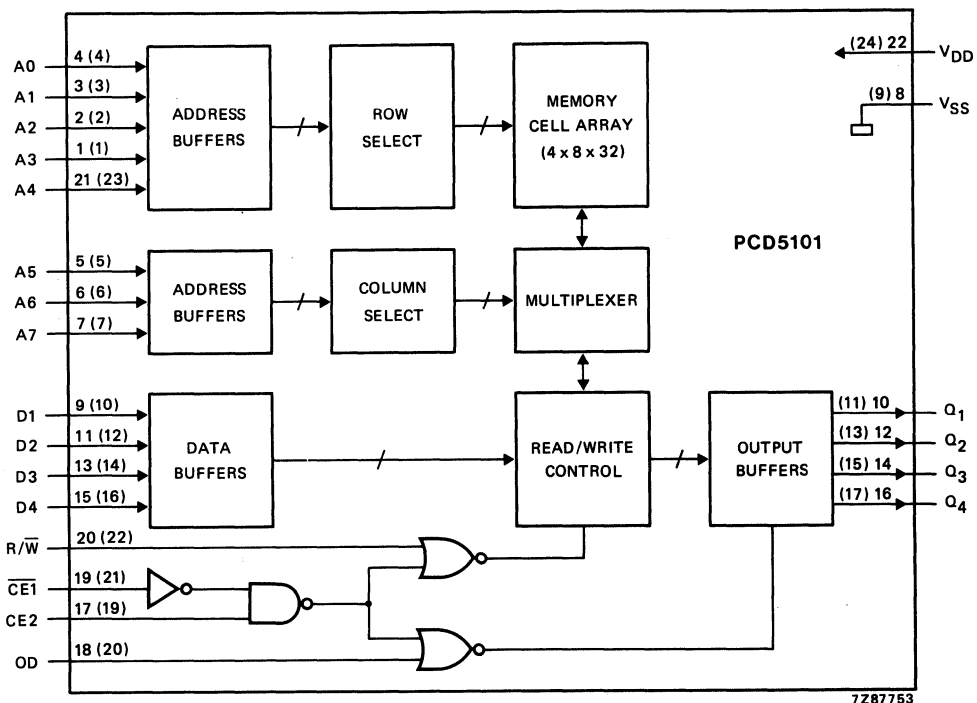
A0 4 (4)
A1 3 (3)
A2 2 (2)
A3 1 (1)
A4 21 (23)

ADDRESS BUFFERS

ROW SELECT

MEMORY CELL ARRAY (4 x 8 x 32)

(24) 22 $V_{DD}$

(9) 8 $V_{SS}$

PCD5101

A5 5 (5)
A6 6 (6)
A7 7 (7)

ADDRESS BUFFERS

COLUMN SELECT

MULTIPLEXER

D1 9 (10)
D2 11 (12)
D3 13 (14)
D4 15 (16)

DATA BUFFERS

READ/WRITE CONTROL

OUTPUT BUFFERS

(11) 10 $Q_1$
(13) 12 $Q_2$
(15) 14 $Q_3$
(17) 16 $Q_4$

$R/\overline{W}$ 20 (22)
$\overline{CE1}$ 19 (21)
CE2 17 (19)
OD 18 (20)

7Z87753